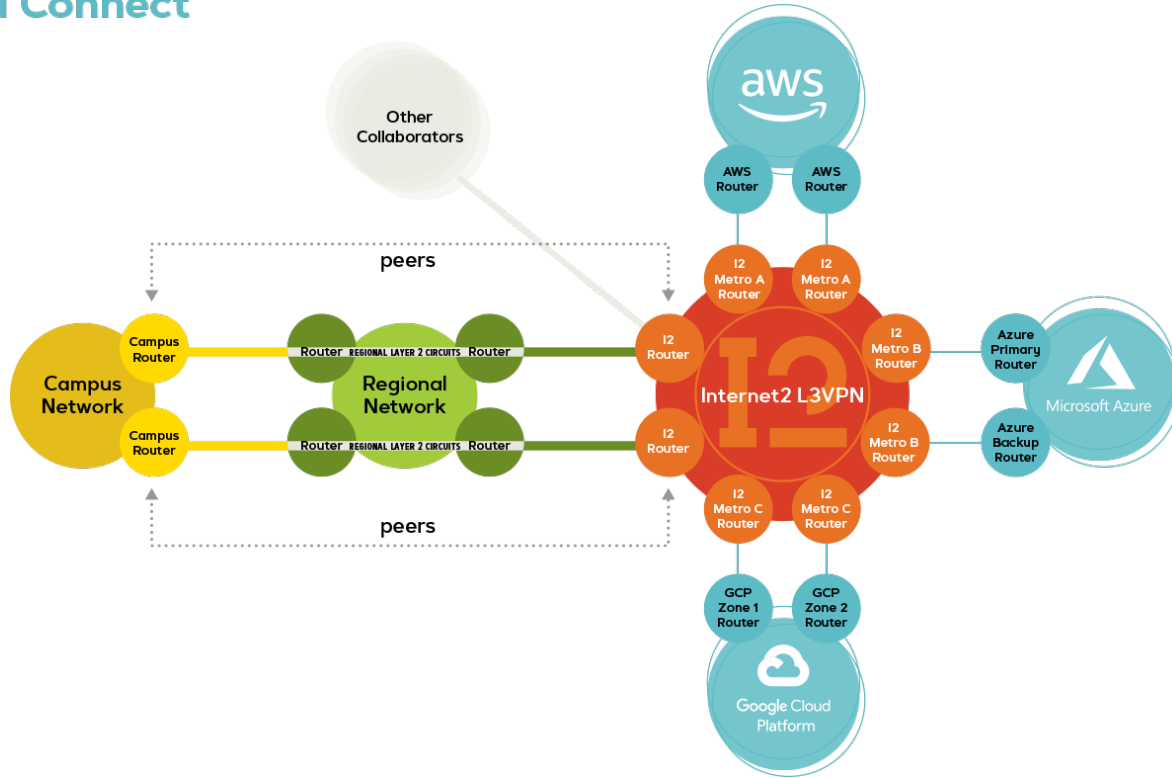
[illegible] Connect

Other Collaborators

aws

AWS Router

AWS Router

peers

I2 Metro A Router

I2 Metro A Router

Campus Router

Router REGIONAL LAYER 2 CIRCUITS Router

I2 Router

I2 Metro B Router

Azure Primary Router

Campus Network

Regional Network

Internet2 L3VPN

Microsoft Azure

Campus Router

Router REGIONAL LAYER 2 CIRCUITS Router

I2 Router

I2 Metro B Router

Azure Backup Router

peers

I2 Metro C Router

I2 Metro C Router

GCP Zone 1 Router

GCP Zone 2 Router

Google Cloud Platform